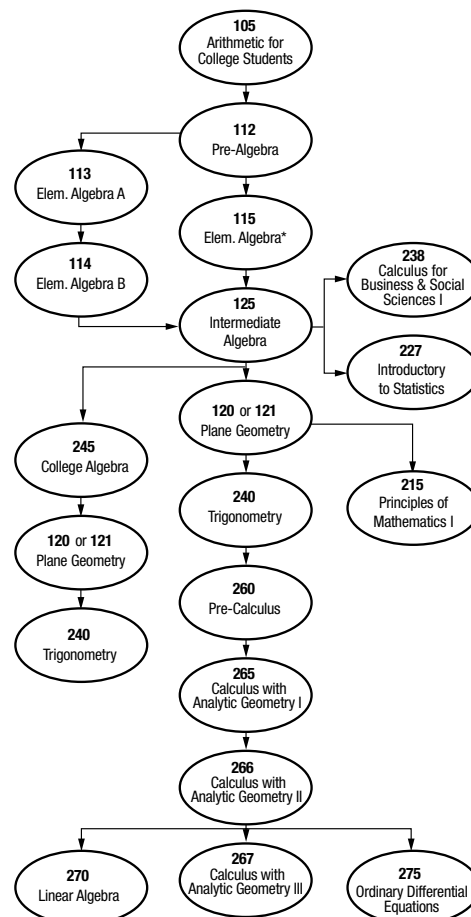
105
Arithmetic for College Students

112
Pre-Algebra

113
Elem. Algebra A

115
Elem. Algebra*

114
Elem. Algebra B

238
Calculus for Business & Social Sciences I

125
Intermediate Algebra

227
Introductory to Statistics

120 or 121
Plane Geometry

245
College Algebra

215
Principles of Mathematics I

240
Trigonometry

120 or 121
Plane Geometry

260
Pre-Calculus

240
Trigonometry

265
Calculus with Analytic Geometry I

266
Calculus with Analytic Geometry II

270
Linear Algebra

267
Calculus with Analytic Geometry III

275
Ordinary Differential Equations